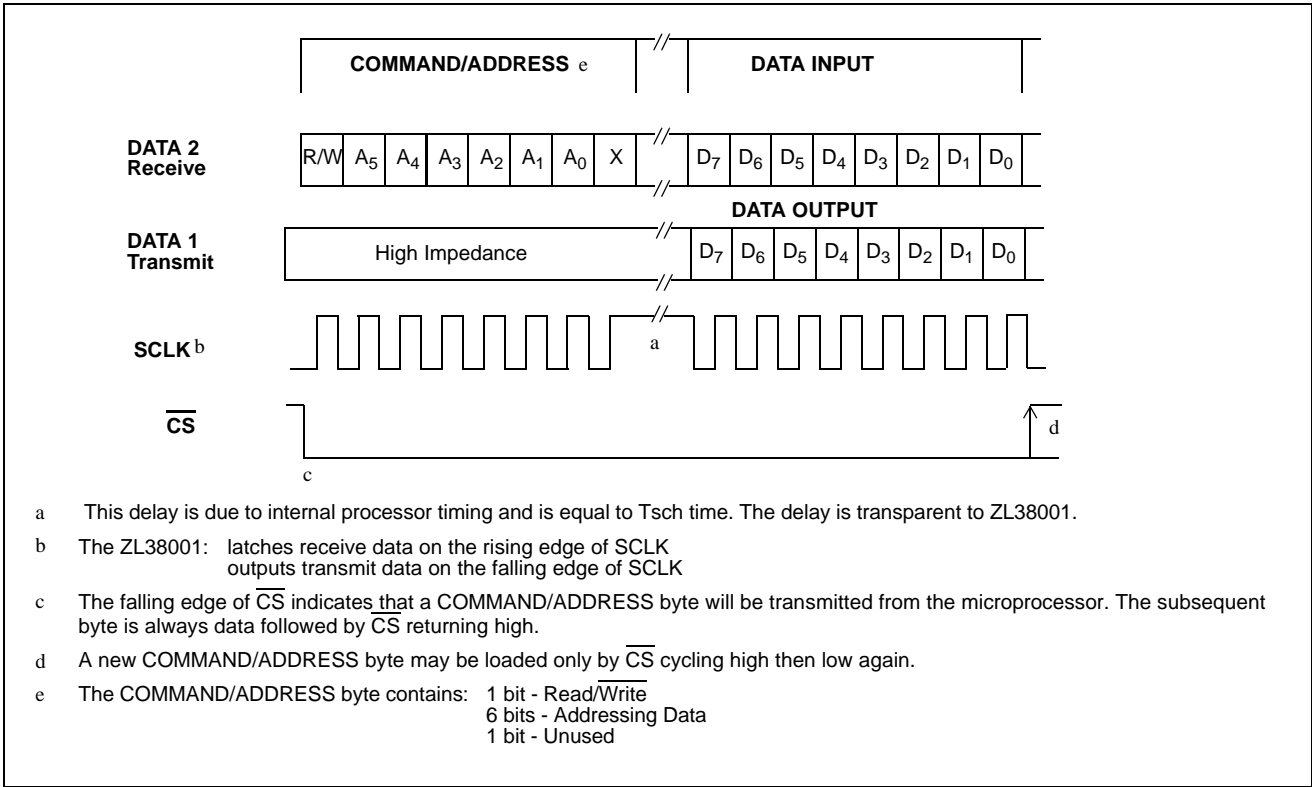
COMMAND/ADDRESS e

DATA INPUT

DATA 2 Receive

R/W $A_5$ $A_4$ $A_3$ $A_2$ $A_1$ $A_0$ X

$D_7$ $D_6$ $D_5$ $D_4$ $D_3$ $D_2$ $D_1$ $D_0$

DATA OUTPUT

DATA 1 Transmit

High Impedance

$D_7$ $D_6$ $D_5$ $D_4$ $D_3$ $D_2$ $D_1$ $D_0$

SCLK b

a

$\overline{CS}$

d

c

a This delay is due to internal processor timing and is equal to Tsch time. The delay is transparent to ZL38001.

b The ZL38001: latches receive data on the rising edge of SCLK
outputs transmit data on the falling edge of SCLK

c The falling edge of $\overline{CS}$ indicates that a COMMAND/ADDRESS byte will be transmitted from the microprocessor. The subsequent byte is always data followed by $\overline{CS}$ returning high.

d A new COMMAND/ADDRESS byte may be loaded only by $\overline{CS}$ cycling high then low again.

e The COMMAND/ADDRESS byte contains: 1 bit - Read/$\overline{\text{Write}}$
6 bits - Addressing Data
1 bit - Unused